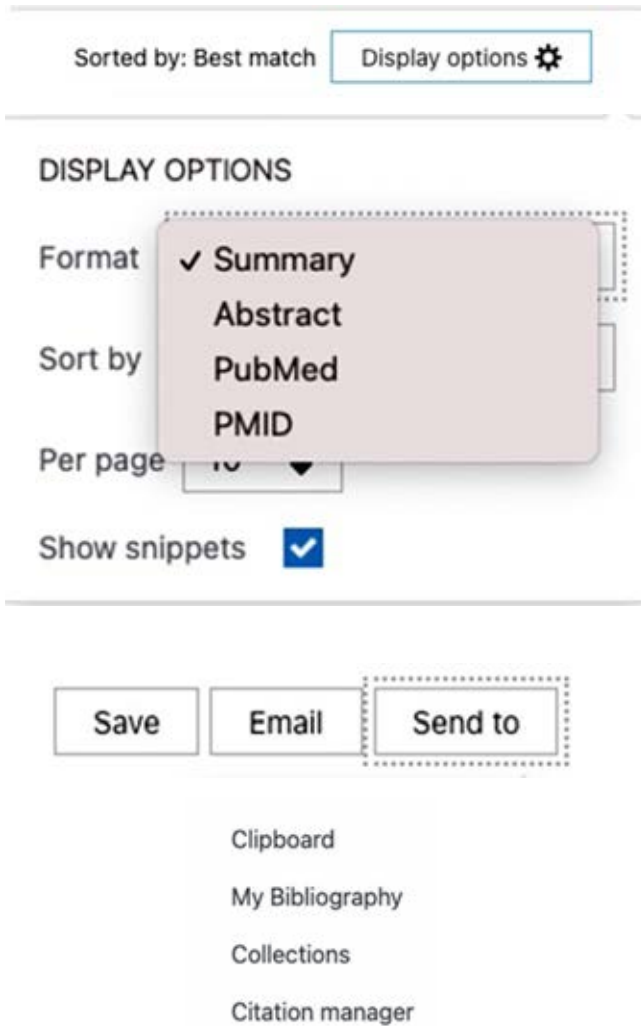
Sorted by: Best match

Display options

DISPLAY OPTIONS

Format

✓ Summary

Abstract

PubMed

PMID

Sort by

Per page

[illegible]

Show snippets

Save

Email

Send to

Clipboard

My Bibliography

Collections

Citation manager